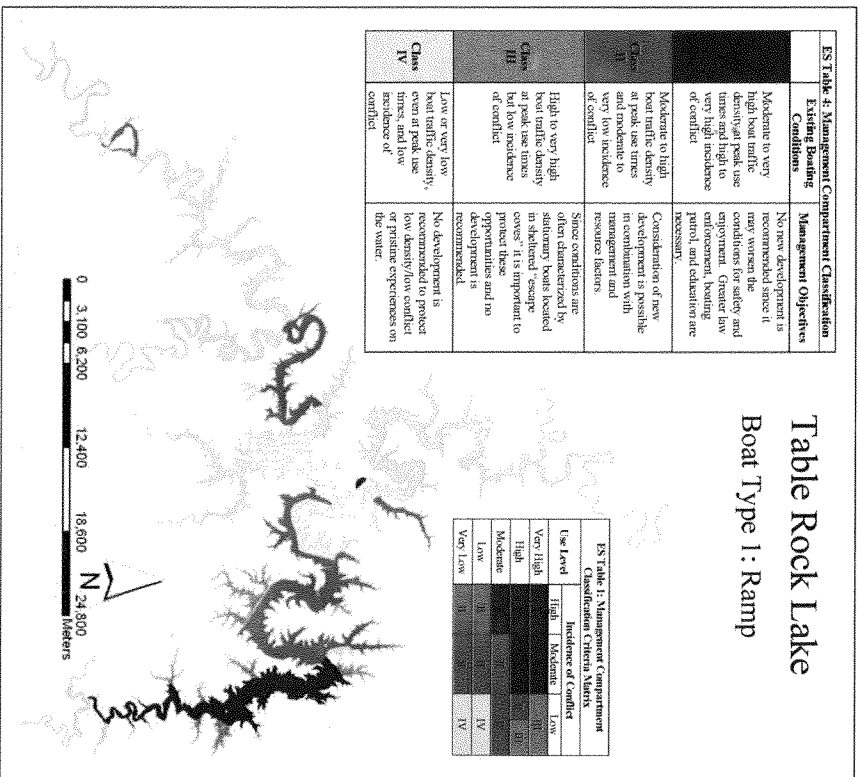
Table Rock Lake
Boat Type 1: Ramp

ES Table 4: Management Compartment Classification

| | Existing Boating Conditions | Management Objectives |
|---|---|---|
| | Moderate to very high boat traffic density at peak use times and high to very high incidence of conflict | No new development is recommended since it may worsen the conditions for safety and enjoyment. Greater law enforcement, boating patrol, and education are necessary. |
| Class II | Moderate to high boat traffic density at peak use times and moderate to very low incidence of conflict | Consideration of new development is possible in combination with management and resource factors. |
| Class III | High to very high boat traffic density at peak use times but low incidence of conflict | Since conditions are often characterized by stationary boats located in sheltered "escape coves" it is important to protect these opportunities and no development is recommended. |
| Class IV | Low or very low boat traffic density, even at peak use times, and low incidence of conflict | No development is recommended to protect low density/low conflict or pristine experiences on the water. |

ES Table 1: Management Compartment Classification Criteria Matrix

| Use Level | High | Moderate | Low |
|---|---|---|---|
| Very High | | | III |
| High | | | III |
| Moderate | | | |
| Low | III | | IV |
| Very Low | III | | IV |

0 3,100 6,200 12,400 18,600 24,800 Meters
N